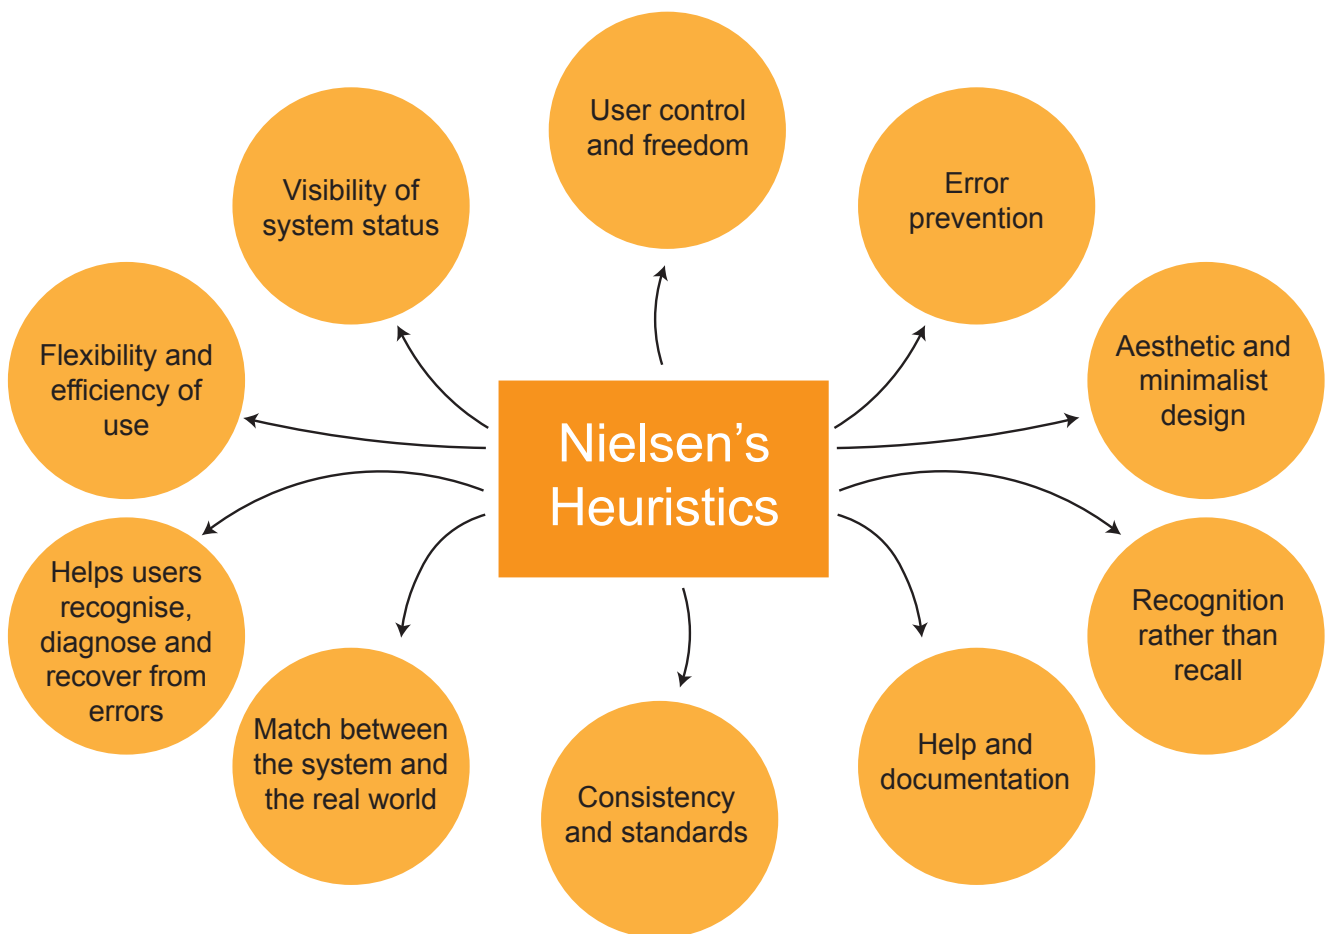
Nielsen's Heuristics

User control and freedom

Visibility of system status

Error prevention

Flexibility and efficiency of use

Aesthetic and minimalist design

Helps users recognise, diagnose and recover from errors

Recognition rather than recall

Match between the system and the real world

Consistency and standards

Help and documentation